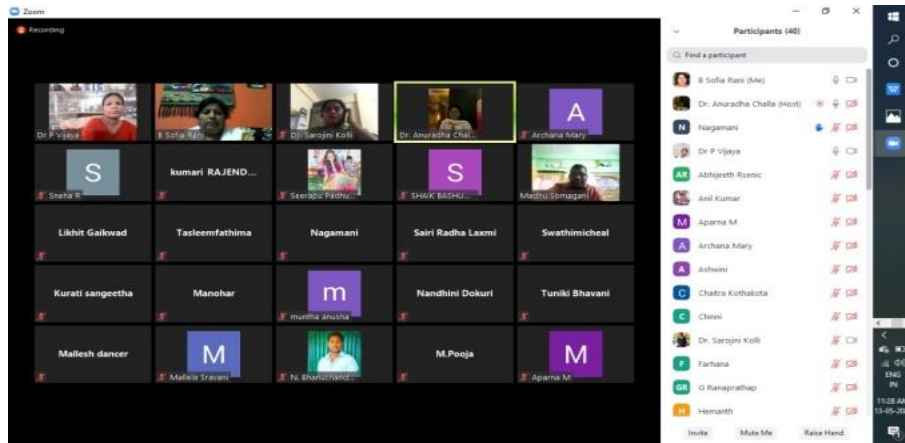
Zoom

Recording

Dr P Vijaya
B Sofia Rani
Dr. Sarojini Kolli
Dr. Anuradha Chal...
A
Archana Mary

S
Sneha R
kumari RAJEND...
Seerapu Padhu...
S
SHAIK BASHU...
Madhu Somagani

Likhit Gaikwad
Tasleemfathima
Nagamani
Sairi Radha Laxmi
Swathimicheal

Kurati sangeetha
Manohar
m
muntha anusha
Nandhini Dokuri
Tuniki Bhavani

Mallesh dancer
M
Mallela Sravani
N. Bhanuchand...
M.Pooja
M
Aparna M

Participants (40)

Find a participant

B Sofia Rani (Me)
Dr. Anuradha Challa (Host)
N Nagamani
Dr P Vijaya
AR Abhijeeth Rsenic
Anil Kumar
M Aparna M
A Archana Mary
A Ashwini
C Chaitra Kothakota
C Chinni
Dr. Sarojini Kolli
F Farhana
GR G Ramaprathap
H Hemanth

Invite
Mute Me
Raise Hand

ENG
IN
11:28 AM
13-05-20